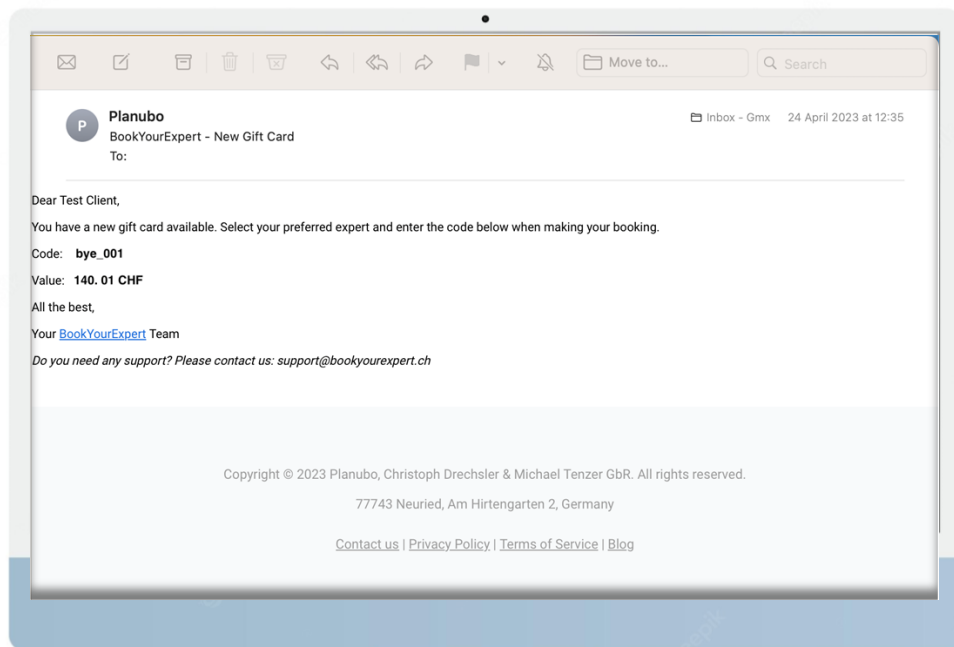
Move to...

Search

P

Planubo

BookYourExpert - New Gift Card

To:

Inbox - Gmx 24 April 2023 at 12:35

Dear Test Client,

You have a new gift card available. Select your preferred expert and enter the code below when making your booking.

Code: **bye_001**

Value: **140. 01 CHF**

All the best,

Your BookYourExpert Team

*Do you need any support? Please contact us: support@bookyourexpert.ch*

Copyright © 2023 Planubo, Christoph Drechsler & Michael Tenzer GbR. All rights reserved.

77743 Neuried, Am Hirtengarten 2, Germany

Contact us | Privacy Policy | Terms of Service | Blog